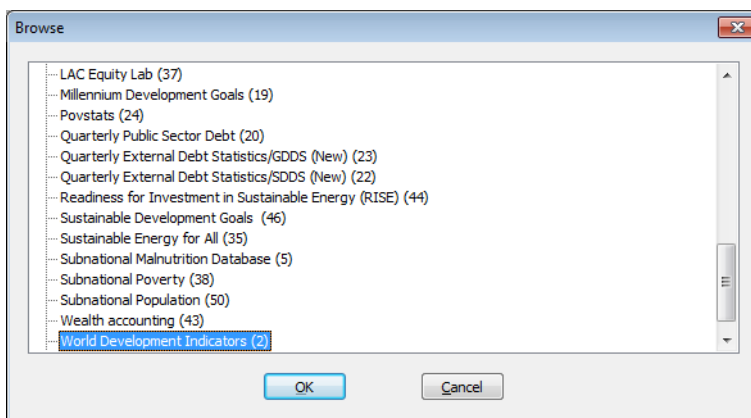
Browse

LAC Equity Lab (37)
Millennium Development Goals (19)
Povstats (24)
Quarterly Public Sector Debt (20)
Quarterly External Debt Statistics/GDDS (New) (23)
Quarterly External Debt Statistics/SDDS (New) (22)
Readiness for Investment in Sustainable Energy (RISE) (44)
Sustainable Development Goals (46)
Sustainable Energy for All (35)
Subnational Malnutrition Database (5)
Subnational Poverty (38)
Subnational Population (50)
Wealth accounting (43)
World Development Indicators (2)

OK
Cancel